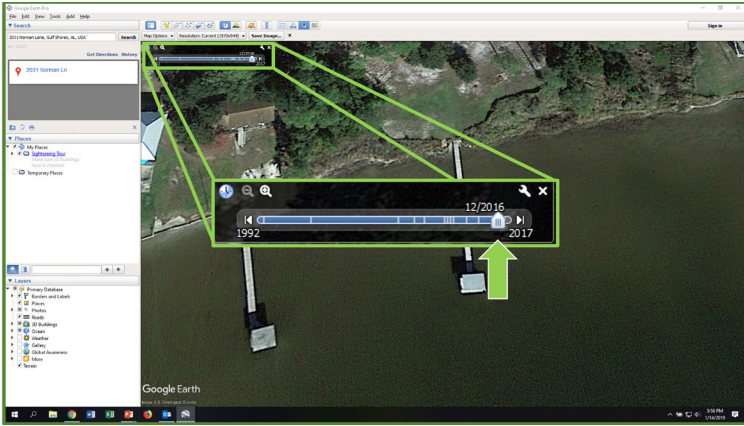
Google Earth Pro
File Edit View Tools Add Help
▼ Search
2051 Norman Lane, Gulf Shores, AL, USA
Search
Get Directions History
2051 Norman Ln
▼ Places
My Places
Sightseeing Tour
Temporary Places
▼ Layers
Primary Database
Borders and Labels
Places
Photos
Roads
3D Buildings
Ocean
Weather
Gallery
Global Awareness
More
Terrain
Map Options
Resolution: Current (1679x944)
Save Image...
Sign in
12/2016
1992
2017
Google Earth
3:56 PM
1/14/2019